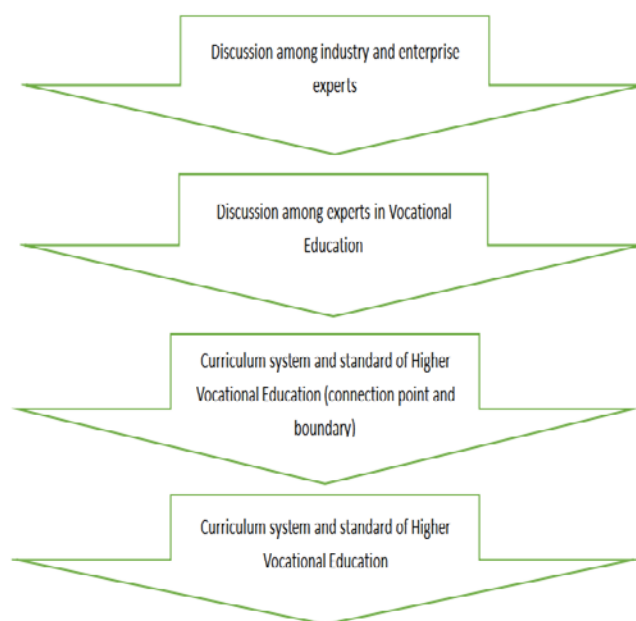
Discussion among industry and enterprise experts

Discussion among experts in Vocational Education

Curriculum system and standard of Higher Vocational Education (connection point and boundary)

Curriculum system and standard of Higher Vocational Education